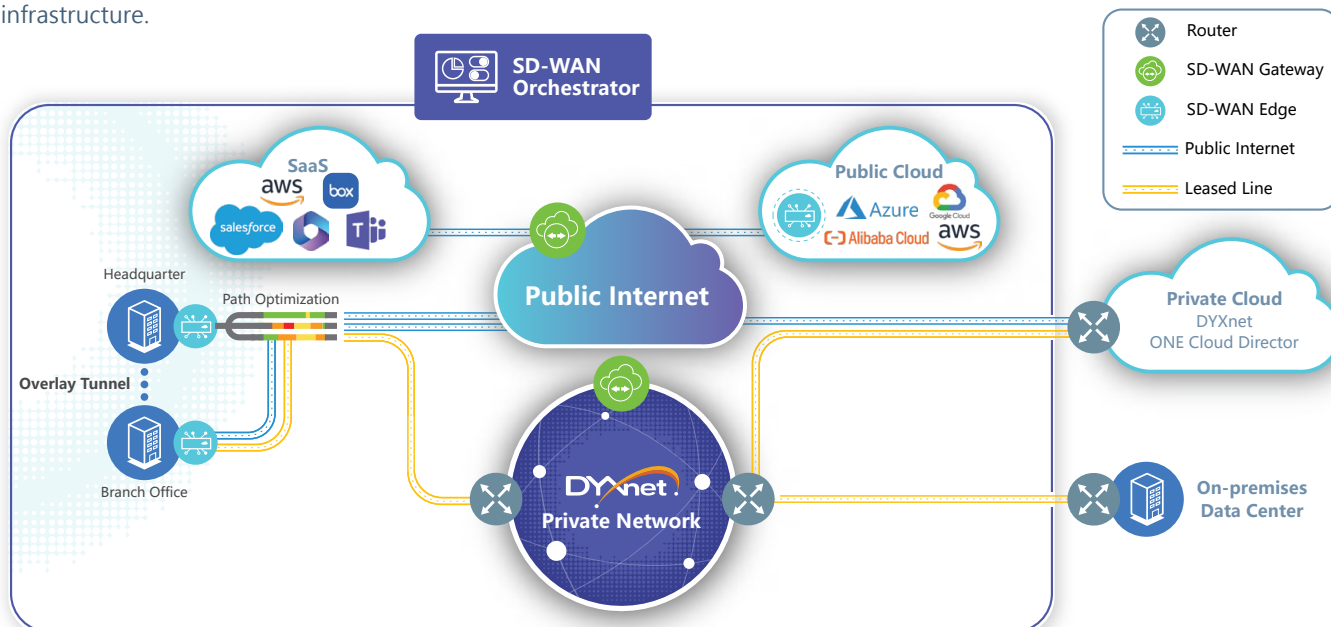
infrastructure.

SD-WAN Orchestrator

Router
SD-WAN Gateway
SD-WAN Edge
Public Internet
Leased Line

SaaS
aws
box
salesforce

Public Cloud
Azure
Google Cloud
Alibaba Cloud
aws

Headquarter
Path Optimization

Public Internet

Private Cloud
DYXnet
ONE Cloud Director

Overlay Tunnel

Branch Office

DYXnet
Private Network

On-premises Data Center